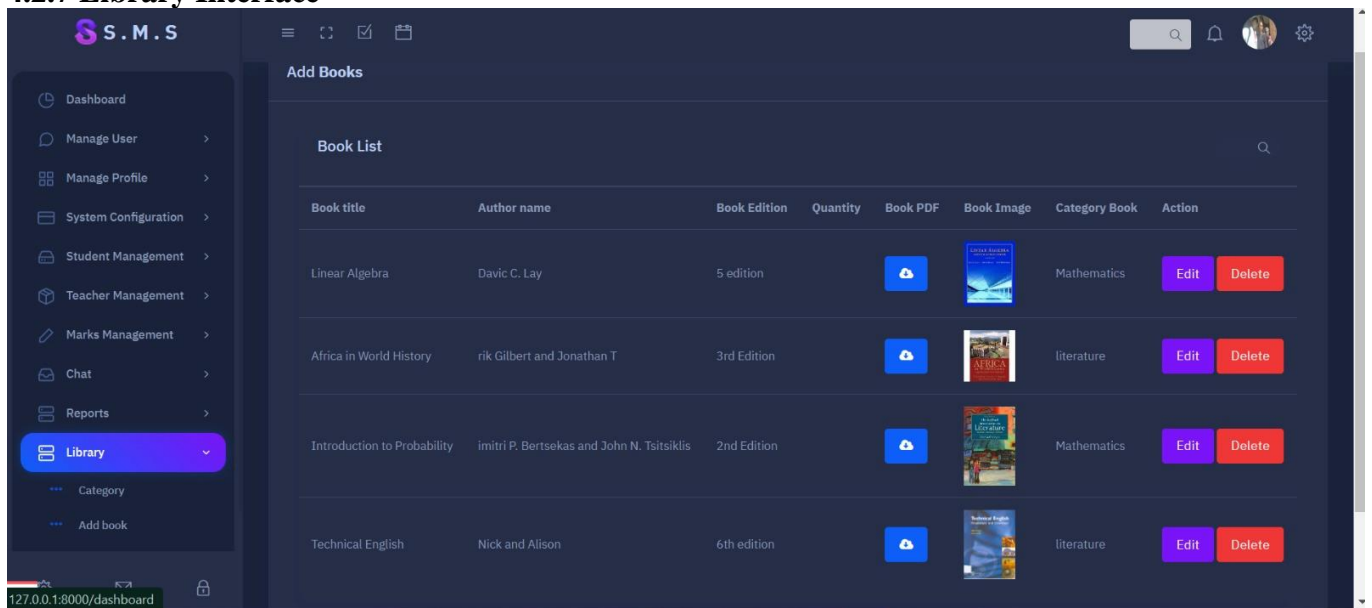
4.2.7 Library Interface

S.M.S

Dashboard
Manage User
Manage Profile
System Configuration
Student Management
Teacher Management
Marks Management
Chat
Reports
Library
Category
Add book

127.0.0.1:8000/dashboard

Add Books

Book List

| Book title | Author name | Book Edition | Quantity | Book PDF | Book Image | Category Book | Action |
|---|---|---|---|---|---|---|---|
| Linear Algebra | Davic C. Lay | 5 edition | | | | Mathematics | Edit Delete |
| Africa in World History | rik Gilbert and Jonathan T | 3rd Edition | | | | literature | Edit Delete |
| Introduction to Probability | imitri P. Bertsekas and John N. Tsitsiklis | 2nd Edition | | | | Mathematics | Edit Delete |
| Technical English | Nick and Alison | 6th edition | | | | literature | Edit Delete |